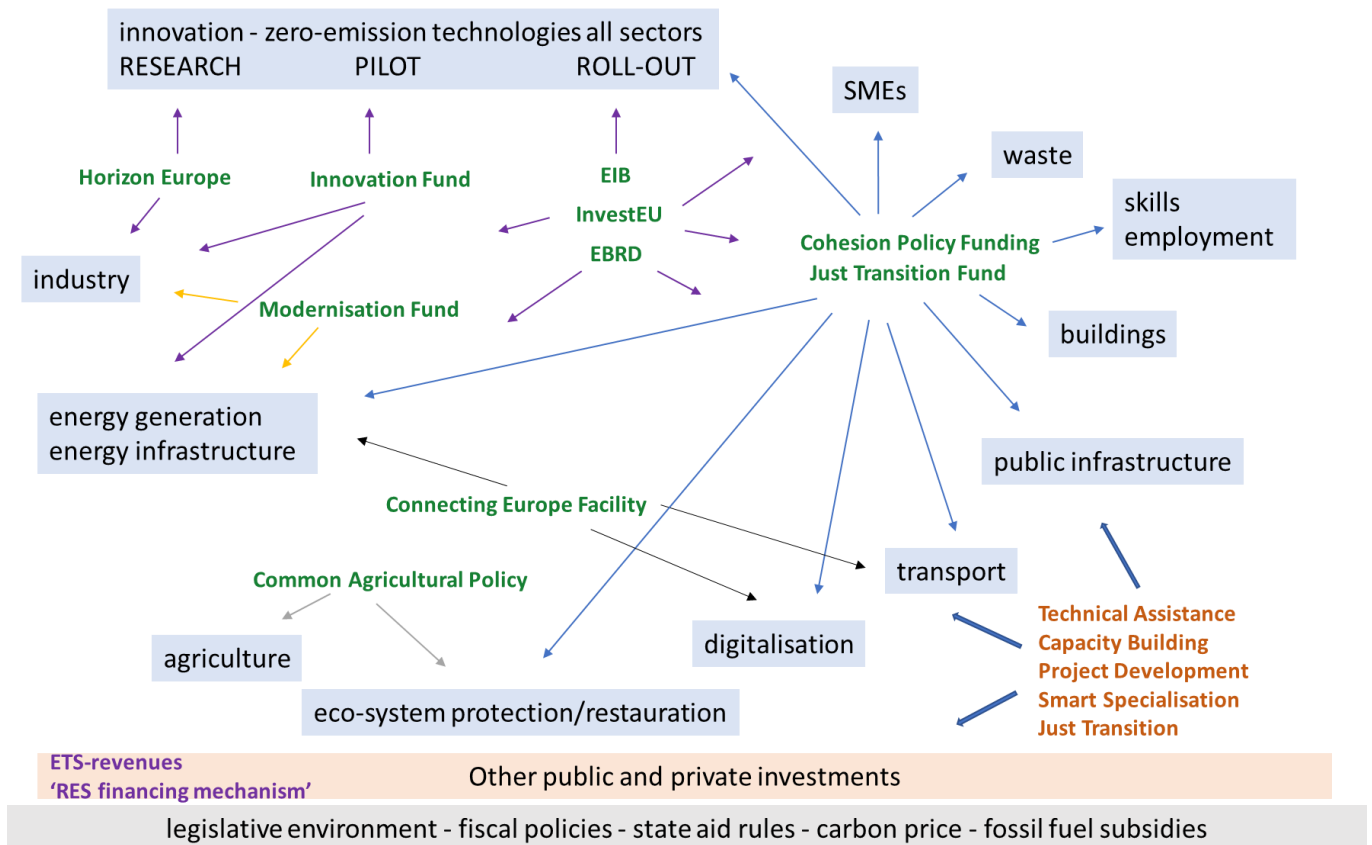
innovation - zero-emission technologies all sectors
RESEARCH PILOT ROLL-OUT

SMEs

waste

skills
employment

Horizon Europe

Innovation Fund

EIB
InvestEU
EBRD

Cohesion Policy Funding
Just Transition Fund

industry

Modernisation Fund

buildings

energy generation
energy infrastructure

public infrastructure

Connecting Europe Facility

transport

Common Agricultural Policy

Technical Assistance
Capacity Building
Project Development
Smart Specialisation
Just Transition

agriculture

digitalisation

eco-system protection/restauration

ETS-revenues
'RES financing mechanism'

Other public and private investments

legislative environment - fiscal policies - state aid rules - carbon price - fossil fuel subsidies